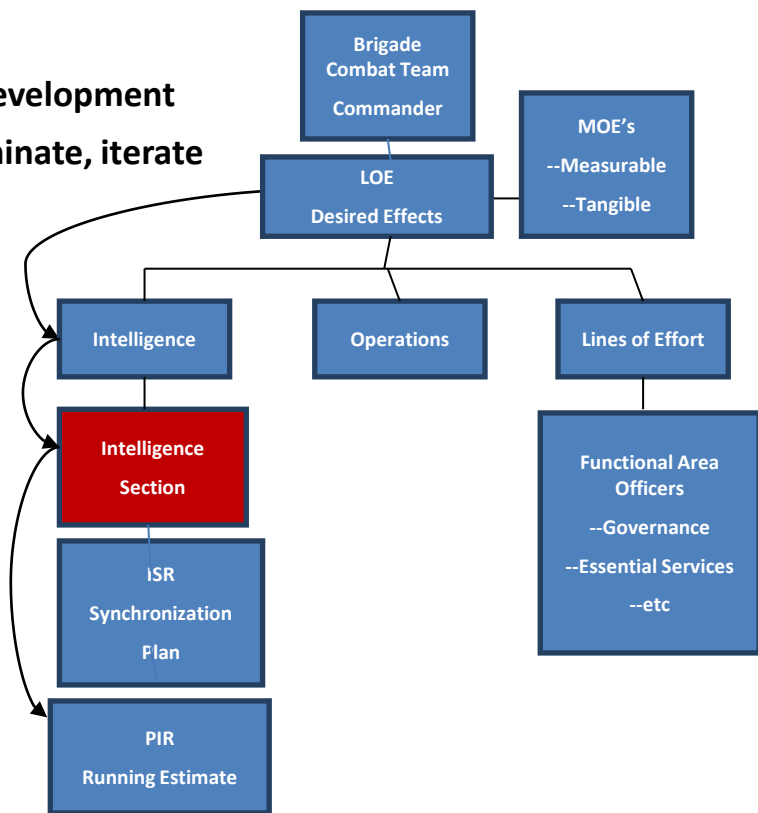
evelopment
ninate, iterate

Brigade Combat Team Commander

MOE's
--Measurable
--Tangible

LOE
Desired Effects

Intelligence

Operations

Lines of Effort

Intelligence Section

ISR Synchronization Plan

Functional Area Officers
--Governance
--Essential Services
--etc

PIR
Running Estimate